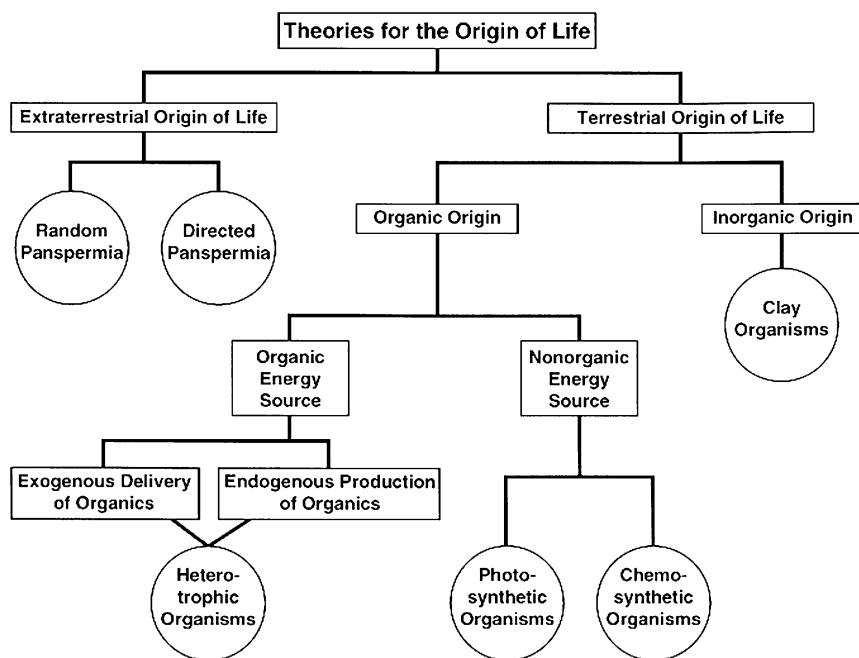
Theories for the Origin of Life

Extraterrestrial Origin of Life

Random Panspermia

Directed Panspermia

Terrestrial Origin of Life

Organic Origin

Inorganic Origin

Clay Organisms

Organic Energy Source

Nonorganic Energy Source

Exogenous Delivery of Organics

Endogenous Production of Organics

Hetero-trophic Organisms

Photo-synthetic Organisms

Chemo-synthetic Organisms